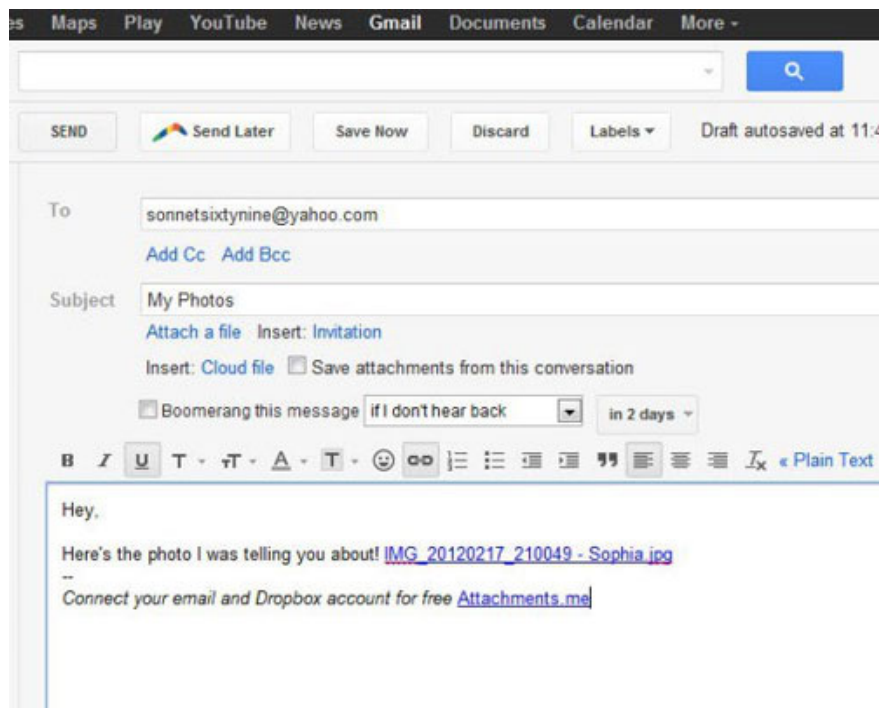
es Maps Play YouTube News Gmail Documents Calendar More -

SEND Send Later Save Now Discard Labels Draft autosaved at 11:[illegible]

To sonnetsixtynine@yahoo.com

Add Cc Add Bcc

Subject My Photos

Attach a file Insert: Invitation

Insert: Cloud file Save attachments from this conversation

Boomerang this message if I don't hear back in 2 days

B I U T T A T « Plain Text

Hey,

Here's the photo I was telling you about! IMG_20120217_210049 - Sophia.jpg

--

Connect your email and Dropbox account for free Attachments.me